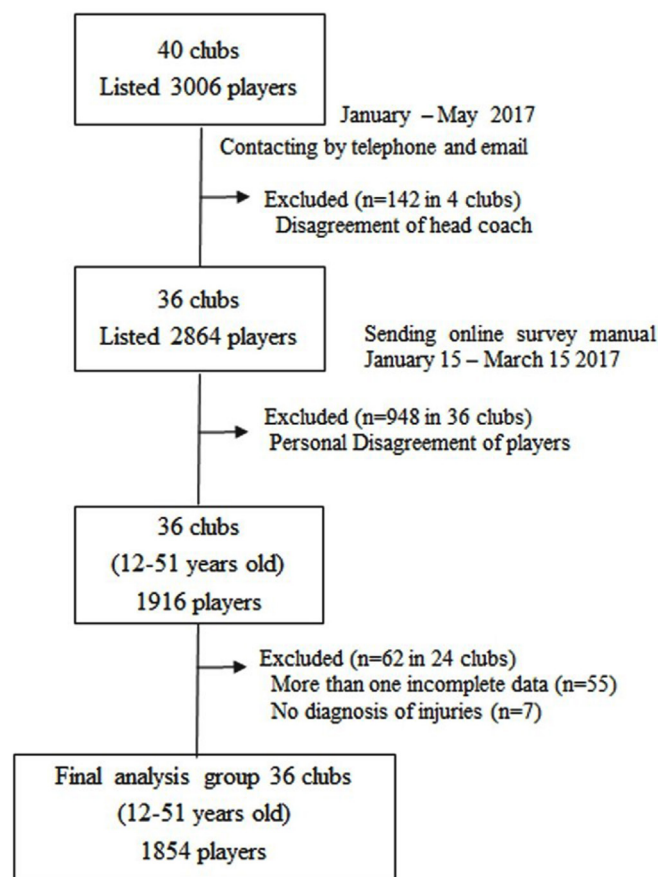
40 clubs
Listed 3006 players

January – May 2017
Contacting by telephone and email

Excluded (n=142 in 4 clubs)
Disagreement of head coach

36 clubs
Listed 2864 players

Sending online survey manual
January 15 – March 15 2017

Excluded (n=948 in 36 clubs)
Personal Disagreement of players

36 clubs
(12-51 years old)
1916 players

Excluded (n=62 in 24 clubs)
More than one incomplete data (n=55)
No diagnosis of injuries (n=7)

Final analysis group 36 clubs
(12-51 years old)
1854 players